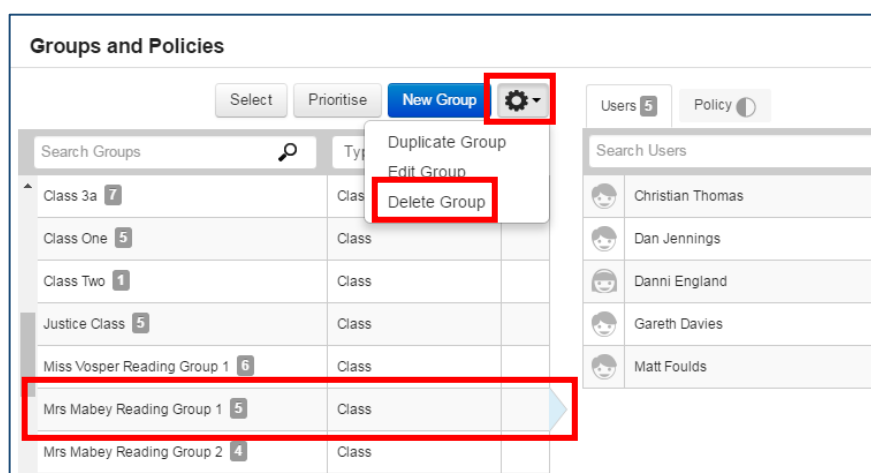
Groups and Policies

Select Prioritise New Group

Duplicate Group
Edit Group
Delete Group

Users 5 Policy

Search Groups Typ

Search Users

| | |
|---|---|
| Class 3a 7 | Clas |
| Class One 5 | Class |
| Class Two 1 | Class |
| Justice Class 5 | Class |
| Miss Vosper Reading Group 1 6 | Class |
| Mrs Mabey Reading Group 1 5 | Class |
| Mrs Mabey Reading Group 2 4 | Class |

Christian Thomas
Dan Jennings
Danni England
Gareth Davies
Matt Foulds